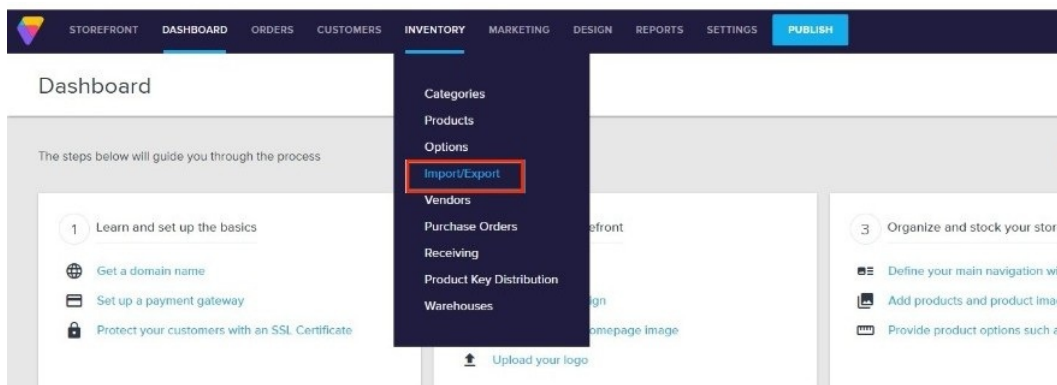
STOREFRONT DASHBOARD ORDERS CUSTOMERS INVENTORY MARKETING DESIGN REPORTS SETTINGS PUBLISH

Dashboard

Categories
Products
Options
Import/Export
Vendors
Purchase Orders
Receiving
Product Key Distribution
Warehouses

The steps below will guide you through the process

1 Learn and set up the basics

Get a domain name
Set up a payment gateway
Protect your customers with an SSL Certificate

efront

ign
omepage image
Upload your logo

3 Organize and stock your stor

Define your main navigation wi
Add products and product ima
Provide product options such a